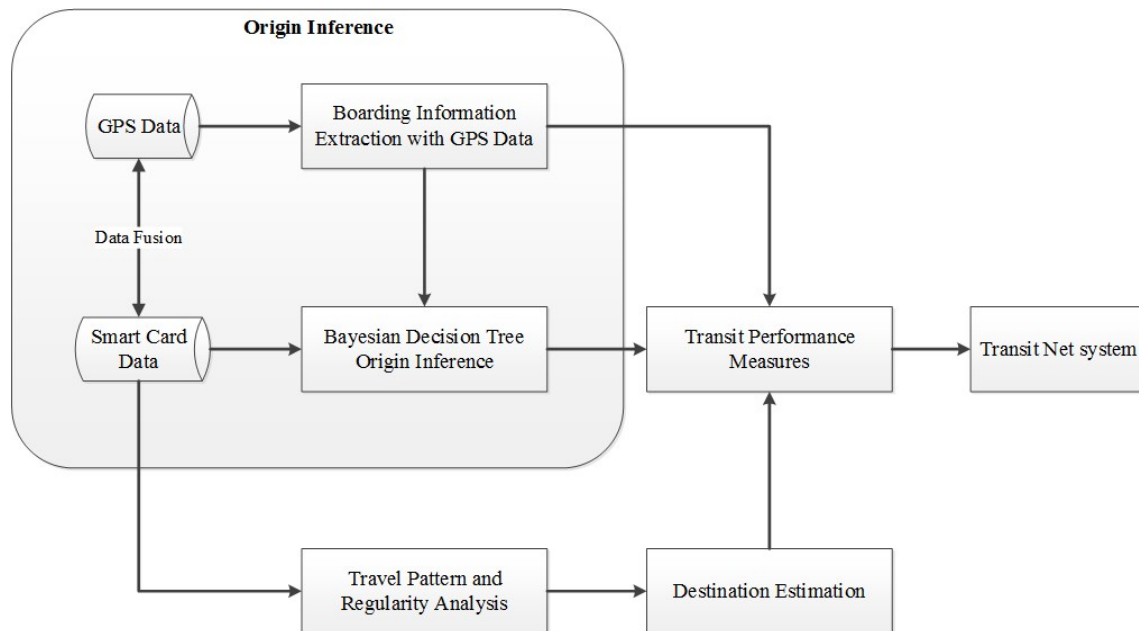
Origin Inference

GPS Data

Boarding Information Extraction with GPS Data

Data Fusion

Smart Card Data

Bayesian Decision Tree Origin Inference

Transit Performance Measures

Transit Net system

Travel Pattern and Regularity Analysis

Destination Estimation